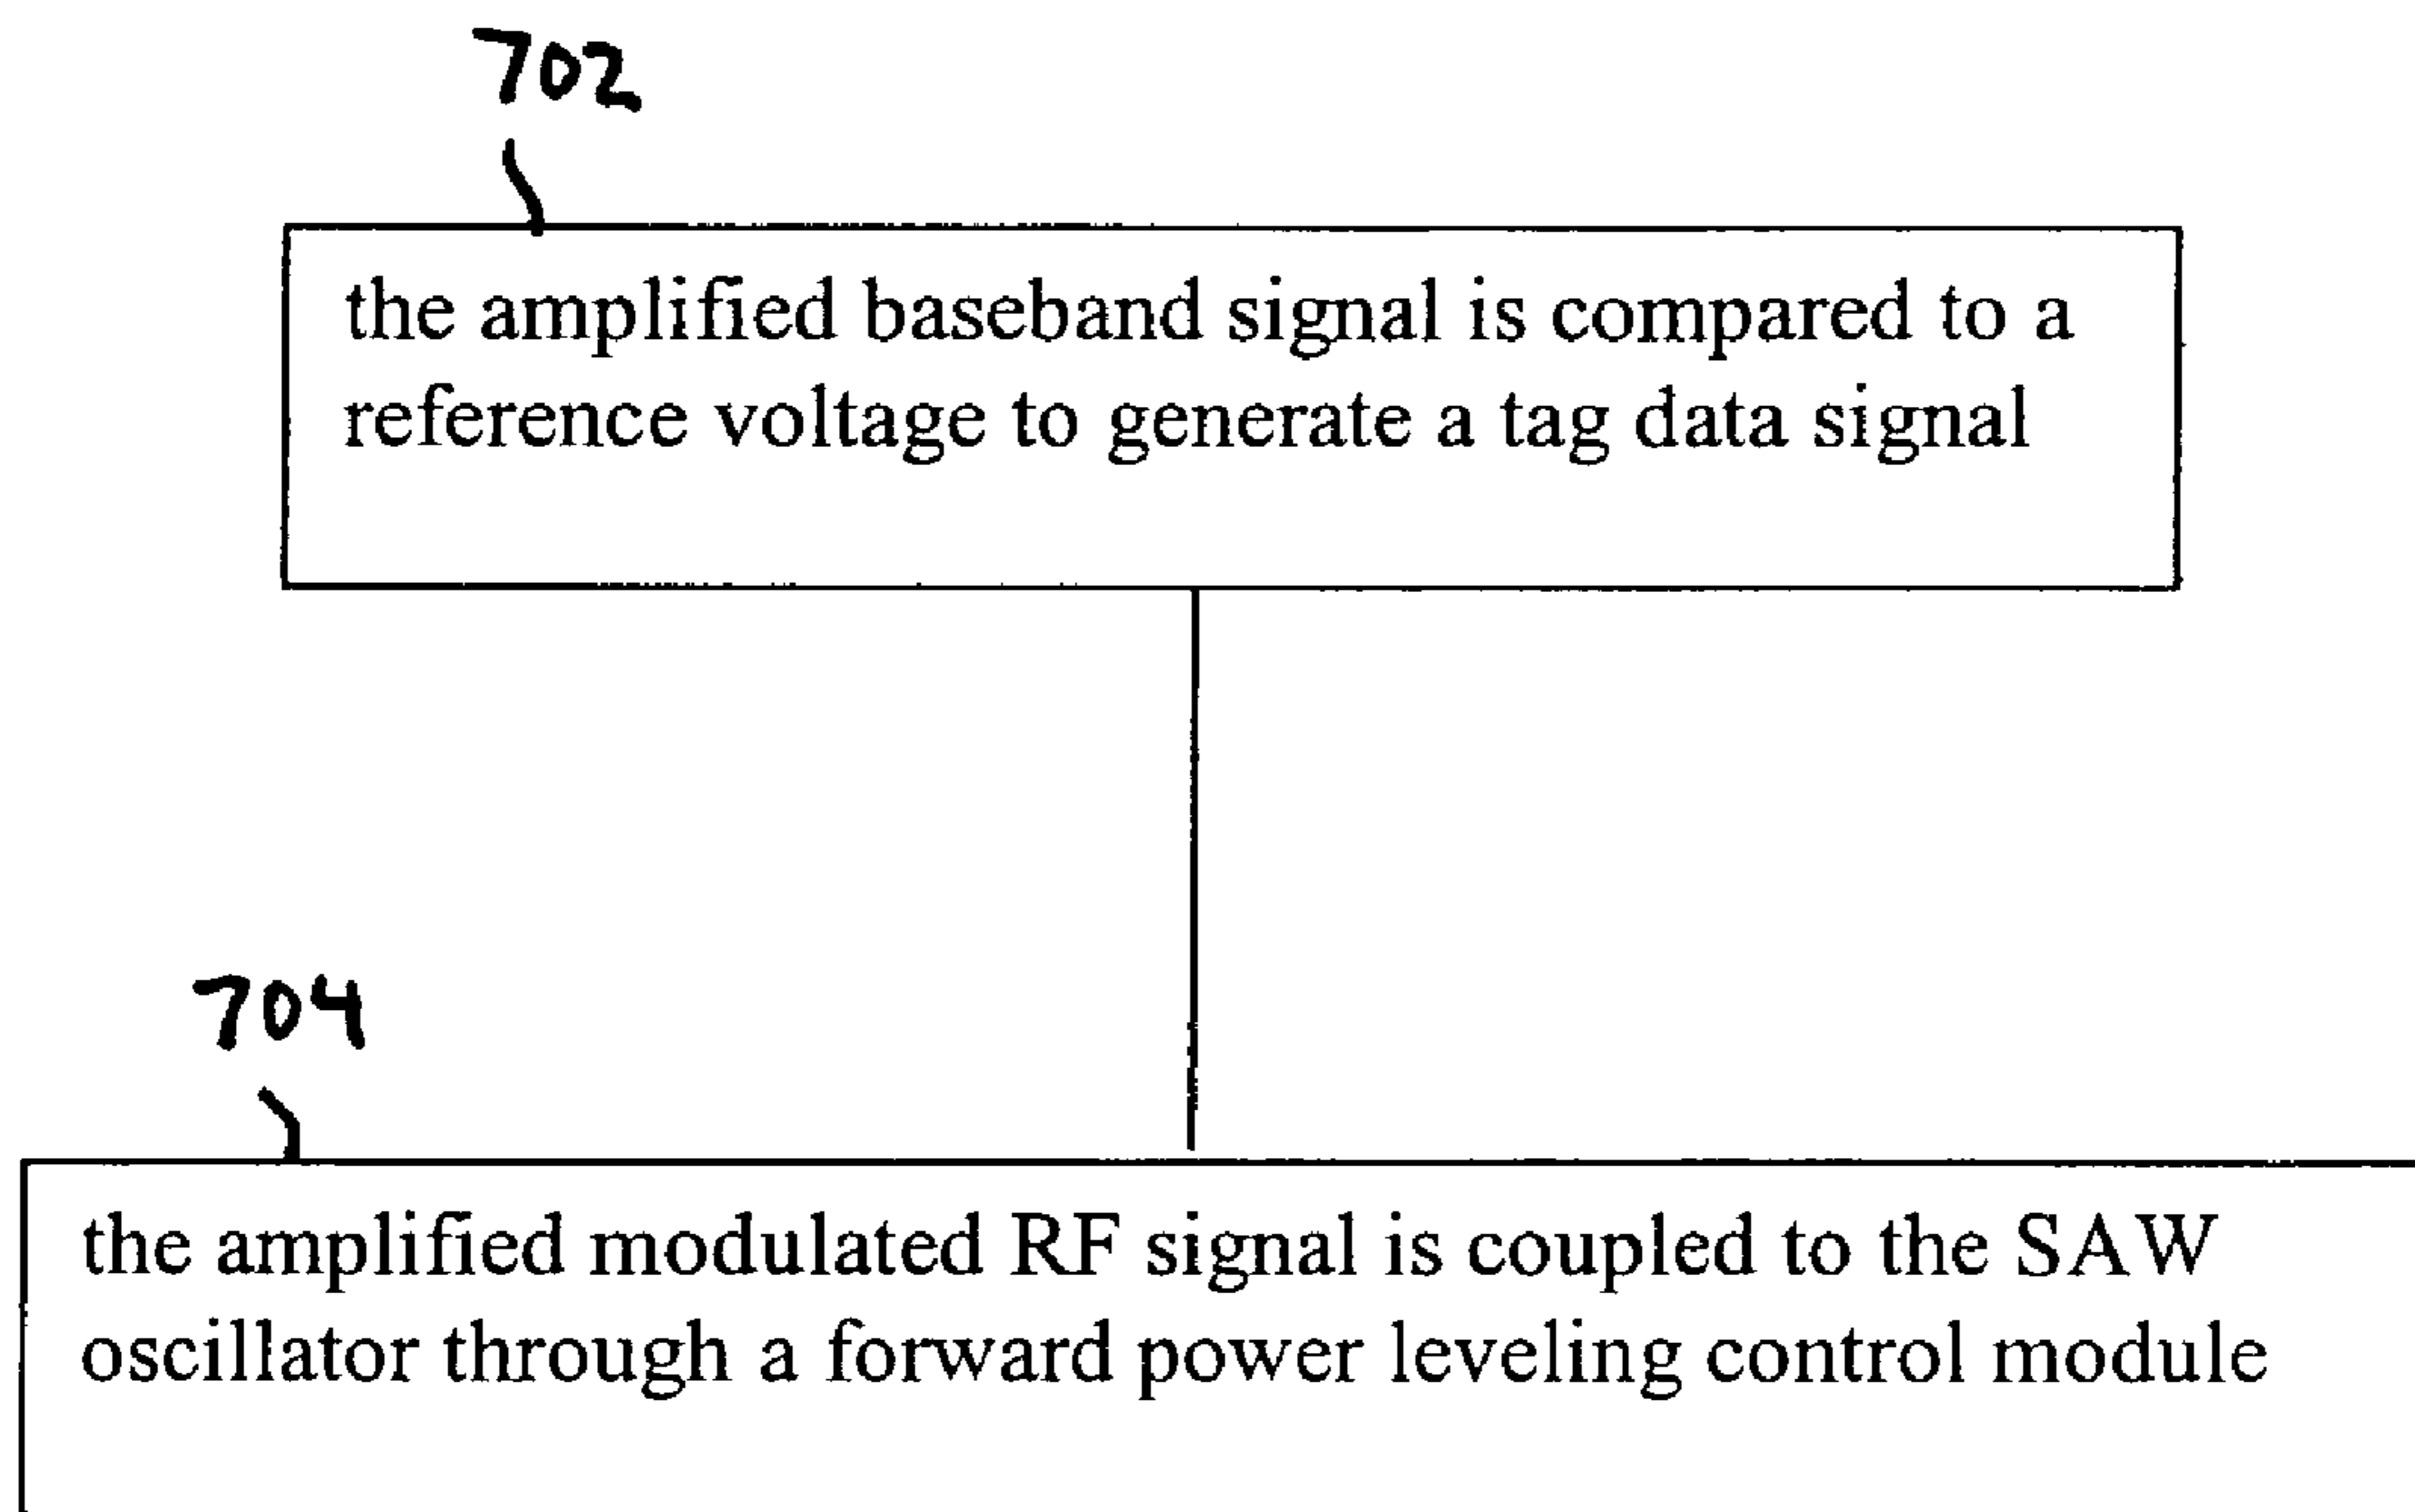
702

the amplified baseband signal is compared to a reference voltage to generate a tag data signal

704

the amplified modulated RF signal is coupled to the SAW oscillator through a forward power leveling control module